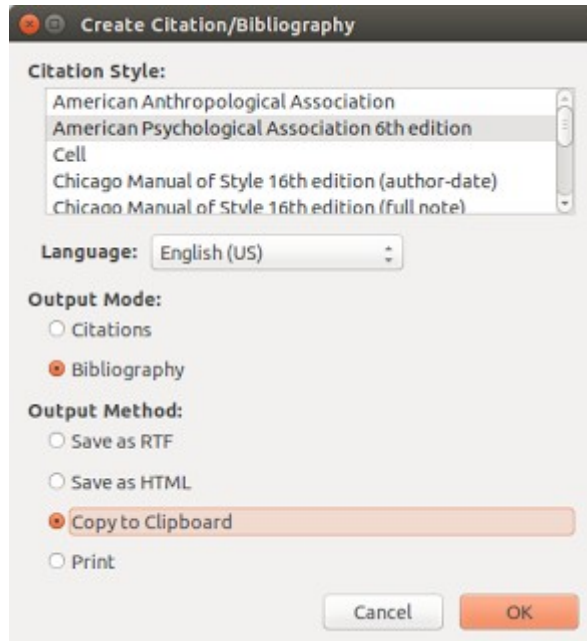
Create Citation/Bibliography

Citation Style:

American Anthropological Association
American Psychological Association 6th edition
Cell
Chicago Manual of Style 16th edition (author-date)
Chicago Manual of Style 16th edition (full note)

Language: English (US)

Output Mode:
Citations
Bibliography

Output Method:
Save as RTF
Save as HTML
Copy to Clipboard
Print

Cancel
OK